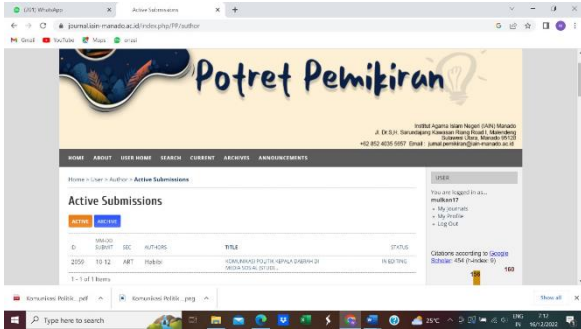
(3) WhatsApp
Active Submissions
+
journal.iain-manado.ac.id/index.php/PP/author
Gmail YouTube Maps email

Potret Pemikiran

Institut Agama Islam Negeri (IAIN) Manado
Jl. Dr.S.H. Sarundajang Kawasan Ring Road I, Malendeng
Sulawesi Utara, Manado 95128
+62.852 4035 5657 Email : jurnal.pemikiran@iain-manado.ac.id

HOME ABOUT USER HOME SEARCH CURRENT ARCHIVES ANNOUNCEMENTS

Home > User > Author > Active Submissions

Active Submissions

ACTIVE ARCHIVE

| ID | MM-DD SUBMIT | SEC | AUTHORS | TITLE | STATUS |
|---|---|---|---|---|---|
| 2559 | 10-12 | ART | Habibi | KOMUNIKASI POLITIK KEPALA DAERAH DI MEDIA SOSIAL (STUDI... | IN EDITING |

1 - 1 of 1 Items

USER
You are logged in as...
mulkan17
» My Journals
» My Profile
» Log Out

Citations according to Google Scholar: 454 (h-index: 9)
160

Komunikasi Politik...pdf
Komunikasi Politik...png
Show all

Type here to search
25°C
ENG IN 7:12 16/12/2022